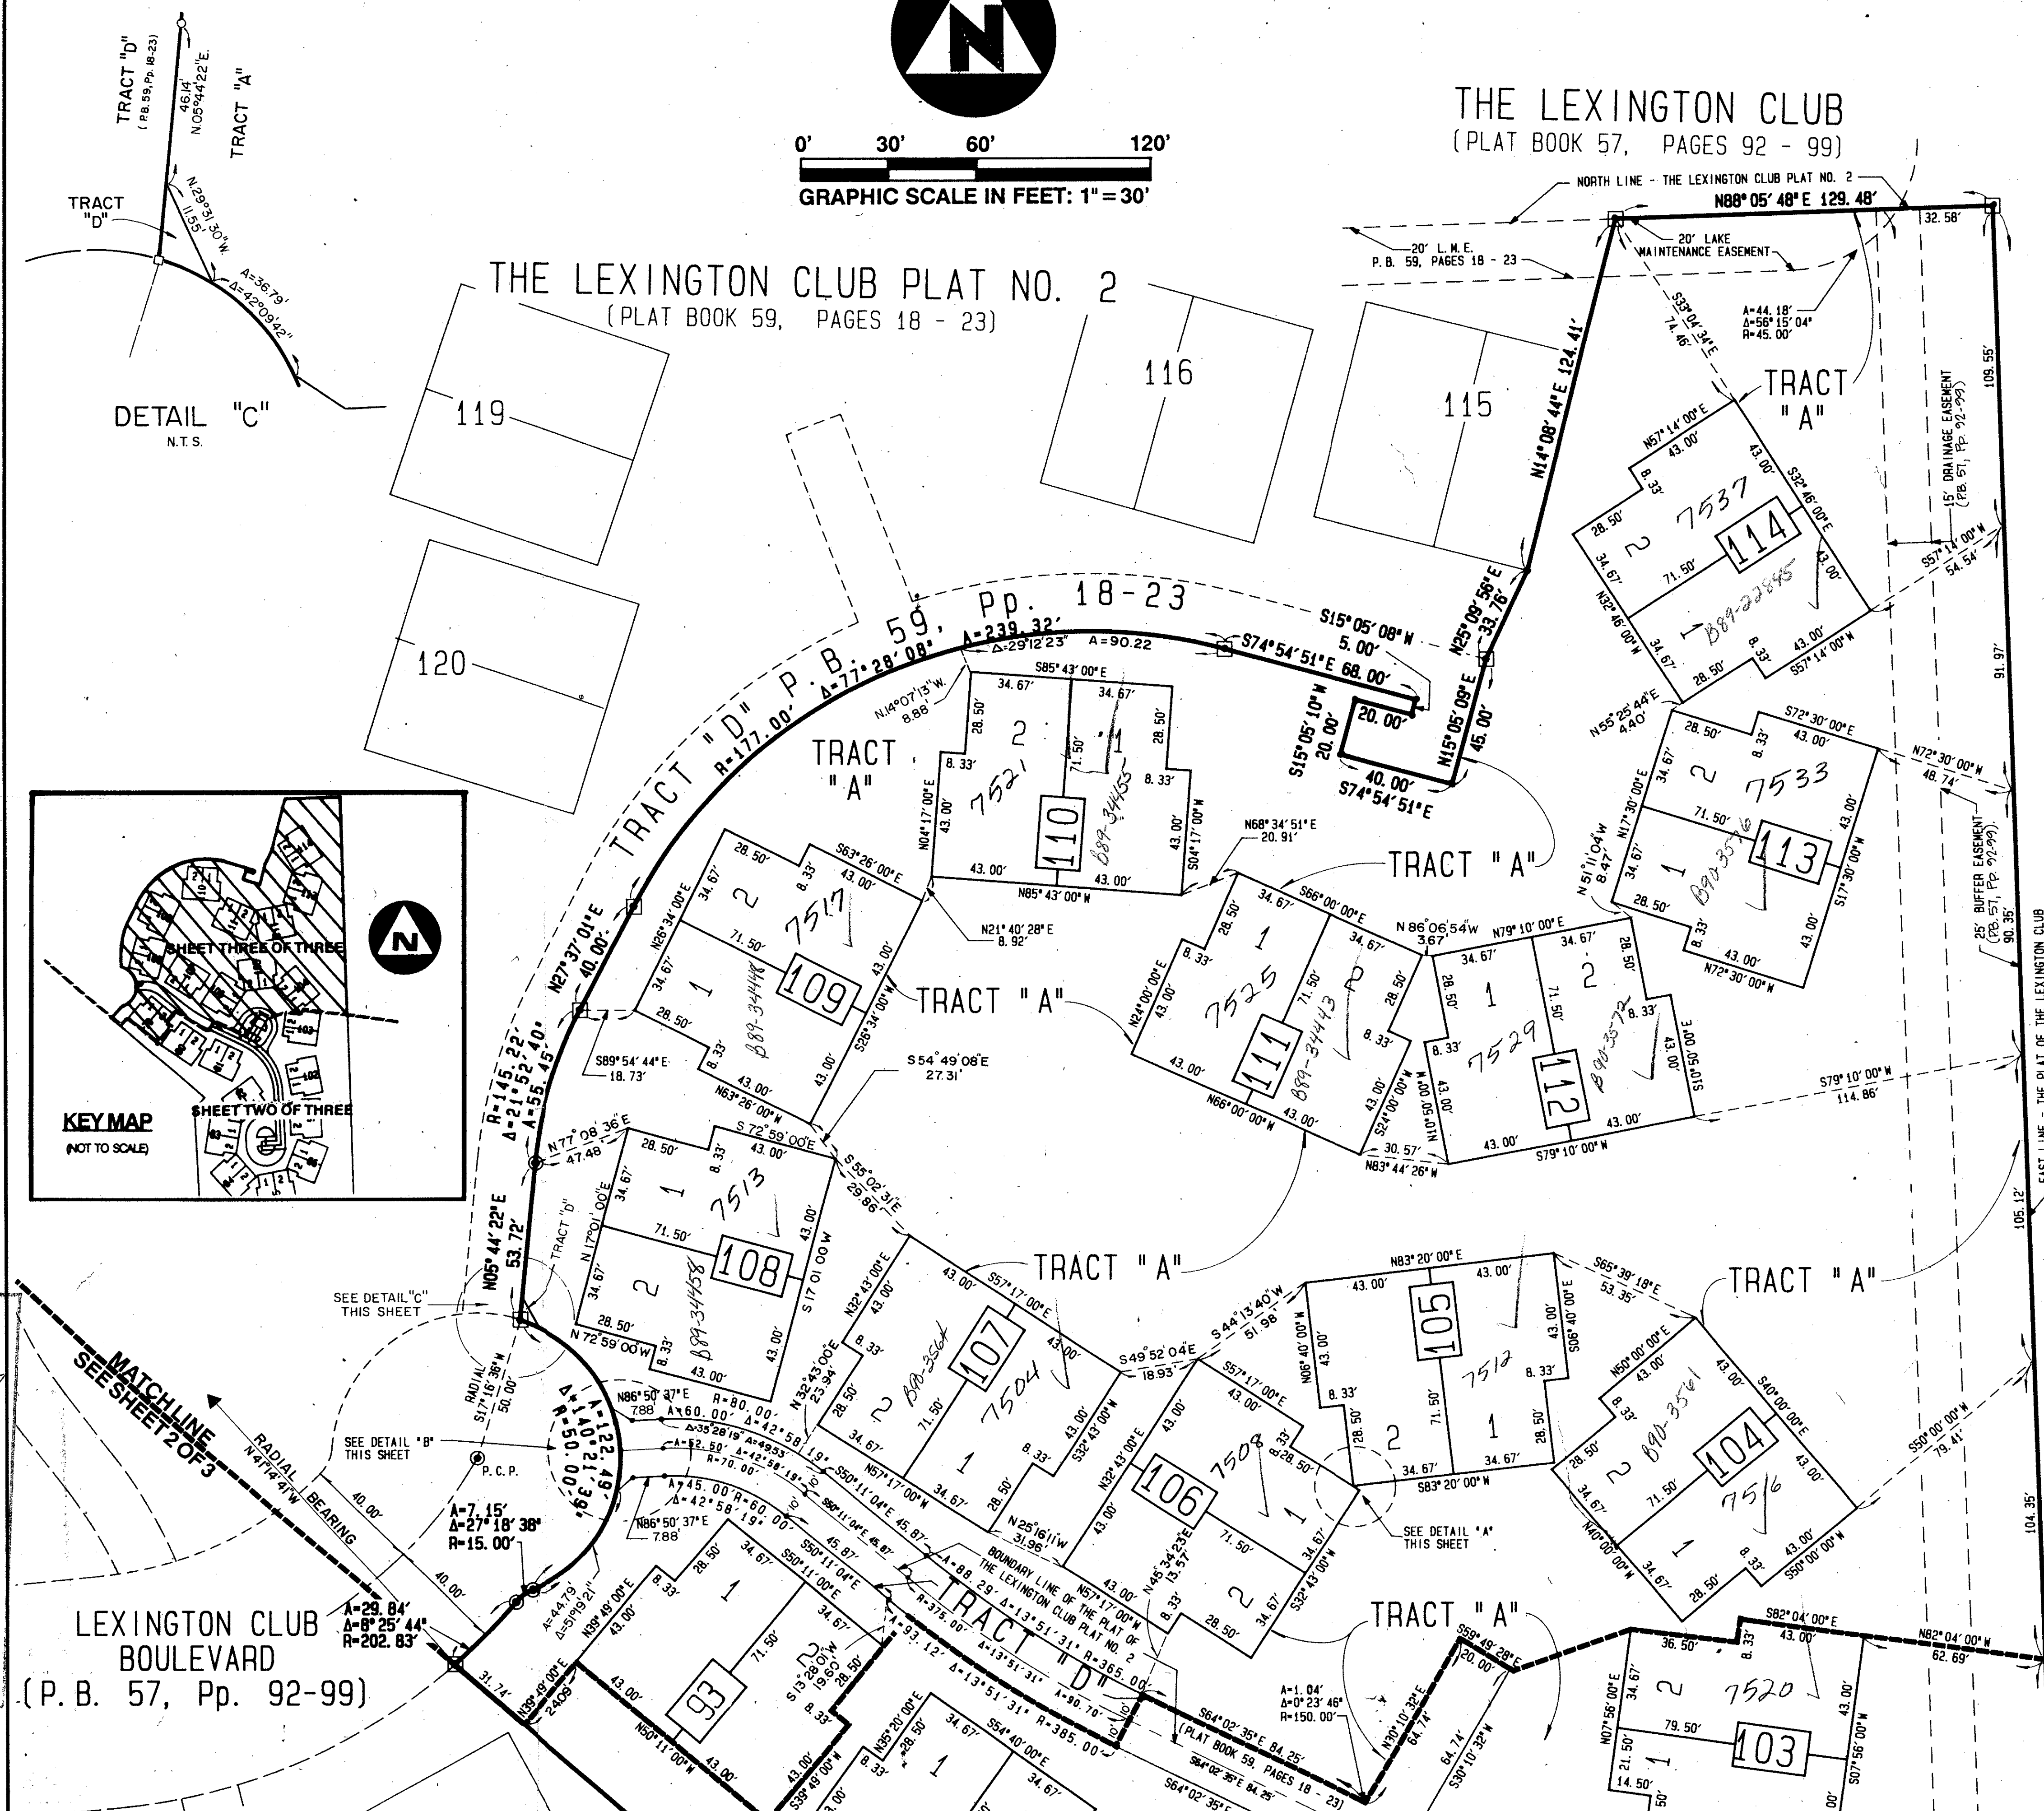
TRACT "D"
(P.B. 59, Pp. 18-23)
46.14'
N.05°44'22"E.
TRACT "A"
TRACT "D"
N.29°31'30"W.
11.55'
A=36.79'
Δ=42°09'42"
DETAIL "C"
N.T.S.

0' 30' 60' 120'
GRAPHIC SCALE IN FEET: 1"=30'

THE LEXINGTON CLUB
(PLAT BOOK 57, PAGES 92 - 99)

NORTH LINE - THE LEXINGTON CLUB PLAT NO. 2
N88°05'48"E 129.48'
32.58'
20' L.M.E.
P.B. 59, PAGES 18 - 23
20' LAKE MAINTENANCE EASEMENT
A=44.18'
Δ=56°15'04"
R=45.00'
S33°04'34"E
74.46'

THE LEXINGTON CLUB PLAT NO. 2
(PLAT BOOK 59, PAGES 18 - 23)

119
120
116
115
N14°08'44"E 124.41'
N25°09'56"E 33.76'
S15°05'08"W 5.00'
S74°54'51"E 68.00'
20.00'
S15°05'10"W 20.00'
40.00'
S74°54'51"E
N15°05'09"E 45.00'

TRACT "D" P.B. 59, Pp. 18-23
R=177.00' Δ=77°28'08" A=239.32'
Δ=29°12'23" A=90.22
S85°43'00"E
N14°07'13"W 8.88'
34.67' 34.67'
28.50' 28.50'
2 1
7521
110
B89-34455
71.50'
8.33' 8.33'
N04°17'00"E
43.00' 43.00'
S04°17'00"W
43.00' 43.00'
N85°43'00"W
N21°40'28"E 8.92'

TRACT "A"
TRACT "A"
TRACT "A"
N57°14'00"E
43.00'
8.33'
28.50'
2
7537
114
S32°46'00"E
71.50'
34.67'
N32°46'00"W
1
B89-22845
34.67'
28.50'
8.33'
43.00'
S57°14'00"W
43.00'
15' DRAINAGE EASEMENT (P.B. 57, Pp. 92-99)
S57°14'00"W
54.54'
109.55'
91.97'

N55°25'44"E 4.40'
S72°30'00"E
28.50'
43.00'
8.33'
34.67'
2
7533
N17°30'00"E
71.50'
113
1
B90-3576
34.67'
28.50'
8.33'
43.00'
N72°30'00"W
S17°30'00"W
43.00'
N72°30'00"W
48.74'
25' BUFFER EASEMENT (P.B. 57, Pp. 92-99)
90.35'

N68°34'51"E 20.91'
S66°00'00"E
34.67'
28.50'
1
N51°11'04"W 8.47
N86°06'54"W 3.67'
N79°10'00"E
34.67' 34.67'
8.33'
N24°00'00"E
43.00'
7525
111
B89-34443
71.50'
34.67'
2
28.50'
8.33'
43.00'
N66°00'00"W
43.00'
S24°00'00"W
N10°50'00"W
30.57'
N83°44'26"W
28.50'
1
7529
112
2
71.50'
B90-3573
8.33'
28.50'
S10°50'00"E
43.00'
43.00'
S79°10'00"W
43.00'
S79°10'00"W
114.86'

28.50'
S63°26'00"E
8.33'
43.00'
N26°34'00"E
34.67'
2
7517
109
71.50'
1
34.67'
28.50'
8.33'
B89-34448
43.00'
N63°26'00"W
43.00'
S26°34'00"W
43.00'
TRACT "A"
S 54°49'08"E 27.31'
N27°37'01"E 40.00'
S89°54'44"E 18.73'
R=145.22' Δ=21°52'40" A=55.45'

KEY MAP
(NOT TO SCALE)
SHEET THREE OF THREE
SHEET TWO OF THREE

N77°08'36"E 47.48
S72°59'00"E
28.50'
8.33'
43.00'
34.67'
1
7513
71.50'
108
TRACT "D"
N17°01'00"E
34.67'
2
B89-34458
28.50'
8.33'
43.00'
N72°59'00"W
S17°01'00"W
43.00'
43.00'
S55°02'31"E 29.86'
N05°44'22"E 53.72'

SEE DETAIL "C" THIS SHEET
MATCHLINE SEE SHEET 2 OF 3
RADIAL S17°16'38"W 50.00'
SEE DETAIL "B" THIS SHEET
P.C.P.
RADIAL BEARING N41°14'41"W
40.00'
40.00'
A=7.15'
Δ=27°18'38"
R=15.00'
A=122.49'
Δ=140°21'39"
R=50.00'
N86°50'37"E 7.88
A=60.00' R=80.00'
Δ=42°58'19"
A=35.28'19"
A=52.50' Δ=49.53'
Δ=42°58'19"
R=70.00'
A=45.00' R=60.00'
Δ=42°58'19"
N86°50'37"E 7.88'
S50°11'04"E 45.87'
S50°11'04"E 45.87'
S50°11'04"E
45.87'
S50°11'04"E
A=44.79'
Δ=51°19'21"
A=29.84'
Δ=8°25'44"
R=202.83'
31.74'
N39°49'00"E 24.09
LEXINGTON CLUB BOULEVARD
(P.B. 57, Pp. 92-99)

43.00'
S57°17'00"E
N32°43'00"E
43.00'
8.33'
N32°43'00"E 23.94'
28.50'
2
B90-3564
107
7504
71.50'
34.67'
1
28.50'
8.33'
43.00'
S32°43'00"W
43.00'
N57°17'00"W
34.67'
N25°16'11"W 31.96'
S49°52'04"E 18.93'
S44°13'40"W 51.98'
S57°17'00"E
43.00'
43.00'
N32°43'00"E
106
7508
28.50'
8.33'
1
71.50'
2
34.67'
8.33'
28.50'
N45°34'23"E 13.57'
N57°17'00"W
43.00'
S32°43'00"W
BOUNDARY LINE OF THE PLAT OF THE LEXINGTON CLUB PLAT NO. 2
A=88.29' Δ=13°51'31" R=365.00'
TRACT "D"
A=93.12' Δ=13°51'31" R=375.00'
Δ=13°51'31" A=90.70' R=385.00'

N83°20'00"E
43.00' 43.00'
N06°40'00"W
43.00'
105
7512
8.33'
S06°40'00"E
43.00'
8.33'
28.50'
2
71.50'
1
28.50'
34.67' 34.67'
S83°20'00"W
SEE DETAIL "A" THIS SHEET

S65°39'18"E 53.35'
TRACT "A"
N50°00'00"E
43.00'
8.33'
28.50'
2
B90-3561
104
7516
S40°00'00"E
71.50'
34.67'
N40°00'00"W
1
34.67'
28.50'
8.33'
43.00'
S50°00'00"W
43.00'
S50°00'00"W 79.41'

N39°49'00"E
43.00'
8.33'
28.50'
1
34.67'
93
71.50'
2
S13°28'01"W 19.60'
28.50'
34.67'
8.33'
43.00'
N50°11'00"W
43.00'
43.00'
S39°49'00"W
N35°20'00"E
28.50
8.33'
1
34.67'
S54°40'00"E
34.67'

TRACT "A"
S59°49'28"E 20.00'
A=1.04'
Δ=0°23'46"
R=150.00'
S64°02'35"E 84.25'
(PLAT BOOK 59, PAGES 18 - 23)
S64°02'35"E 84.25'
S64°02'35"E
N30°10'32"E 64.74'
64.74'
S30°10'32"W

S82°04'00"E
43.00'
8.33'
36.50'
N07°56'00"E
34.67'
2
7520
43.00'
79.50'
103
21.50'
1
14.50'
S07°56'00"W
N82°04'00"W 62.69'
105.12'
104.35'
EAST LINE - THE PLAT OF THE LEXINGTON CLUB